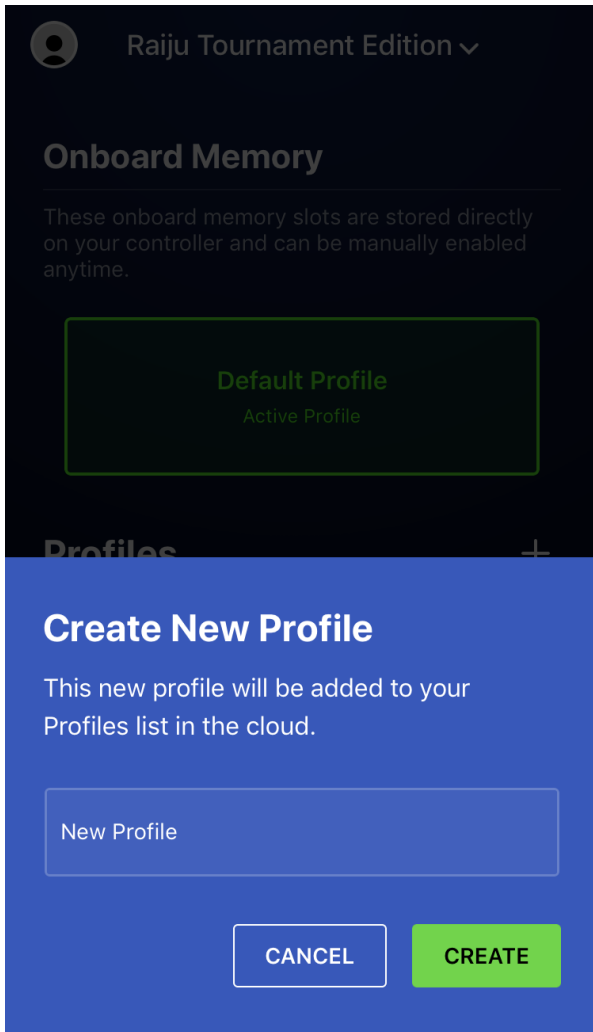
Raiju Tournament Edition

Onboard Memory

These onboard memory slots are stored directly on your controller and can be manually enabled anytime.

Default Profile
Active Profile

Profiles

Create New Profile

This new profile will be added to your Profiles list in the cloud.

New Profile

CANCEL
CREATE